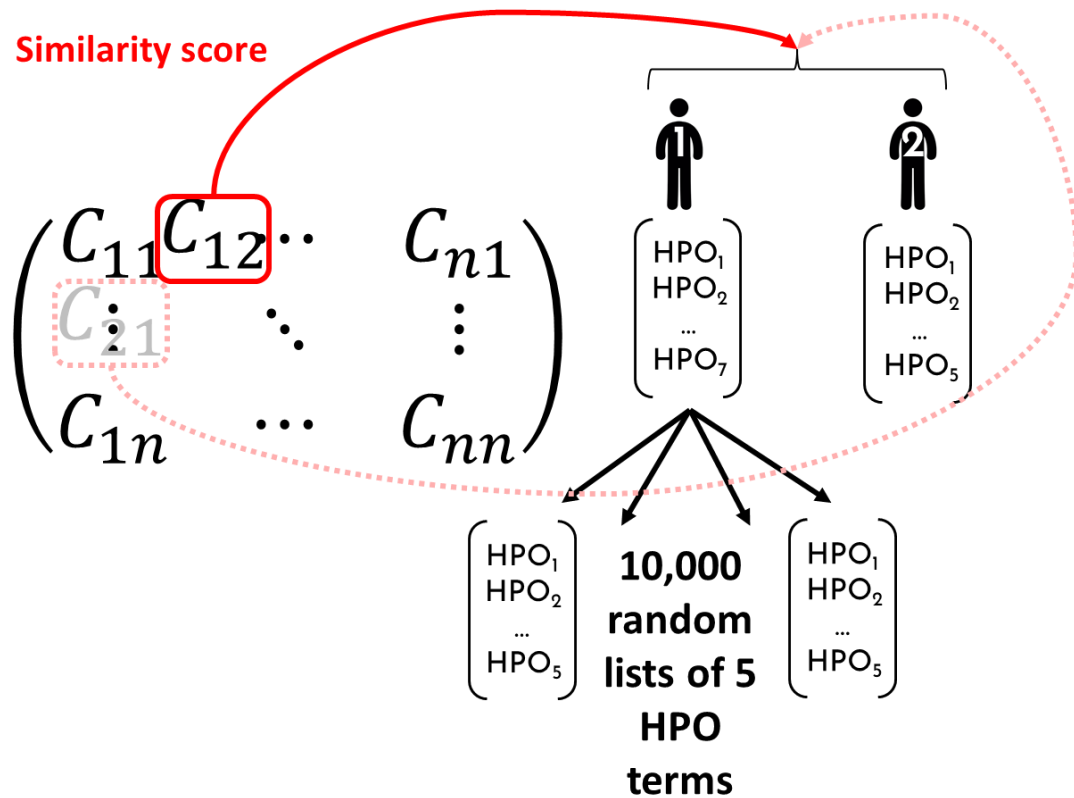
Similarity score

1

2

$C_{11}$ $C_{12}$ ⋯ $C_{n1}$
$C_{21}$ ⋮ ⋱ ⋮
$C_{1n}$ ⋯ $C_{nn}$

$HPO_1$
$HPO_2$
…
$HPO_7$

$HPO_1$
$HPO_2$
…
$HPO_5$

$HPO_1$
$HPO_2$
…
$HPO_5$

10,000 random lists of 5 HPO terms

$HPO_1$
$HPO_2$
…
$HPO_5$